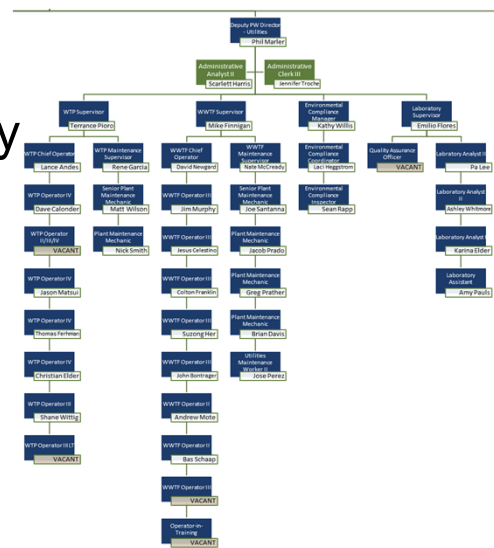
y

Deputy PW Director - Utilities
Phil Marler

Administrative Analyst II
Scarlett Harris

Administrative Clerk III
Jennifer Troche

WTP Supervisor
Terrance Pioro

WWTF Supervisor
Mike Finnigan

Environmental Compliance Manager
Kathy Willis

Laboratory Supervisor
Emilio Flores

WTP Chief Operator
Lance Andes

WTP Maintenance Supervisor
Rene Garcia

WWTF Chief Operator
David Nevgard

WWTF Maintenance Supervisor
Nate McCready

Environmental Compliance Coordinator
Laci Heggstrom

Environmental Compliance Inspector
Sean Rapp

Quality Assurance Officer
VACANT

Laboratory Analyst II
Pa Lee

Laboratory Analyst II
Ashley Whitmore

Laboratory Analyst I
Karina Elder

Laboratory Assistant
Amy Pauls

WTP Operator IV
Dave Calonder

WTP Operator II/III/IV
VACANT

WTP Operator IV
Jason Matsui

WTP Operator IV
Thomas Ferhman

WTP Operator IV
Christian Elder

WTP Operator III
Shane Wittig

WTP Operator III LT
VACANT

Senior Plant Maintenance Mechanic
Matt Wilson

Plant Maintenance Mechanic
Nick Smith

WWTF Operator IV
Jim Murphy

WWTF Operator III
Jesus Celestino

WWTF Operator III
Colton Franklin

WWTF Operator III
Suzong Her

WWTF Operator III
John Bontrager

WWTF Operator II
Andrew Mote

WWTF Operator II
Bas Schaap

WWTF Operator III
VACANT

Operator-in-Training
VACANT

Senior Plant Maintenance Mechanic
Joe Santanna

Plant Maintenance Mechanic
Jacob Prado

Plant Maintenance Mechanic
Greg Prather

Plant Maintenance Mechanic
Brian Davis

Utilities Maintenance Worker II
Jose Perez